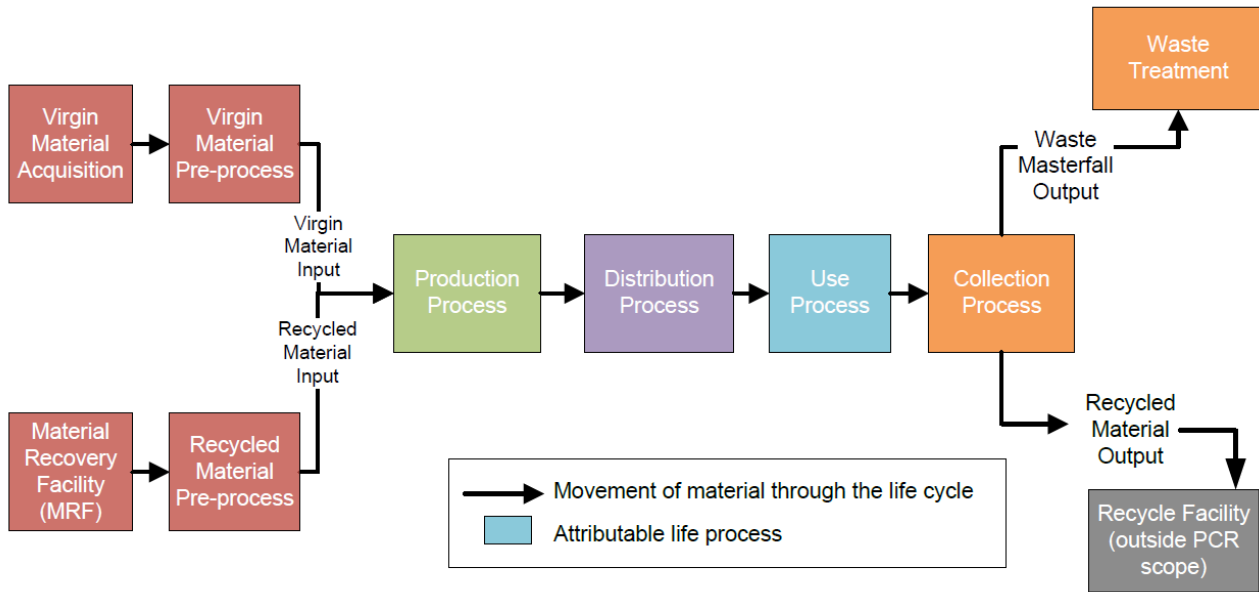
Virgin Material Acquisition

Virgin Material Pre-process

Virgin Material Input

Recycled Material Input

Material Recovery Facility (MRF)

Recycled Material Pre-process

Production Process

Distribution Process

Use Process

Collection Process

Waste Masterfall Output

Waste Treatment

Recycled Material Output

Recycle Facility (outside PCR scope)

Movement of material through the life cycle

Attributable life process